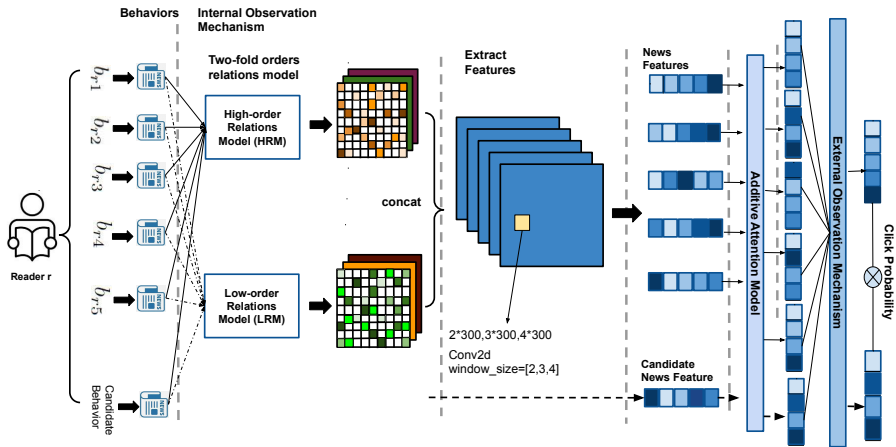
Behaviors

Internal Observation Mechanism

Two-fold orders relations model

Extract Features

News Features

$b_{r1}$

$b_{r2}$

$b_{r3}$

$b_{r4}$

$b_{r5}$

NEWS

NEWS

NEWS

NEWS

NEWS

NEWS

High-order Relations Model (HRM)

Low-order Relations Model (LRM)

concat

Reader r

Candidate Behavior

2*300,3*300,4*300

Conv2d
window_size=[2,3,4]

Candidate News Feature

Additive Attention Model

External Observation Mechanism

Click Probability